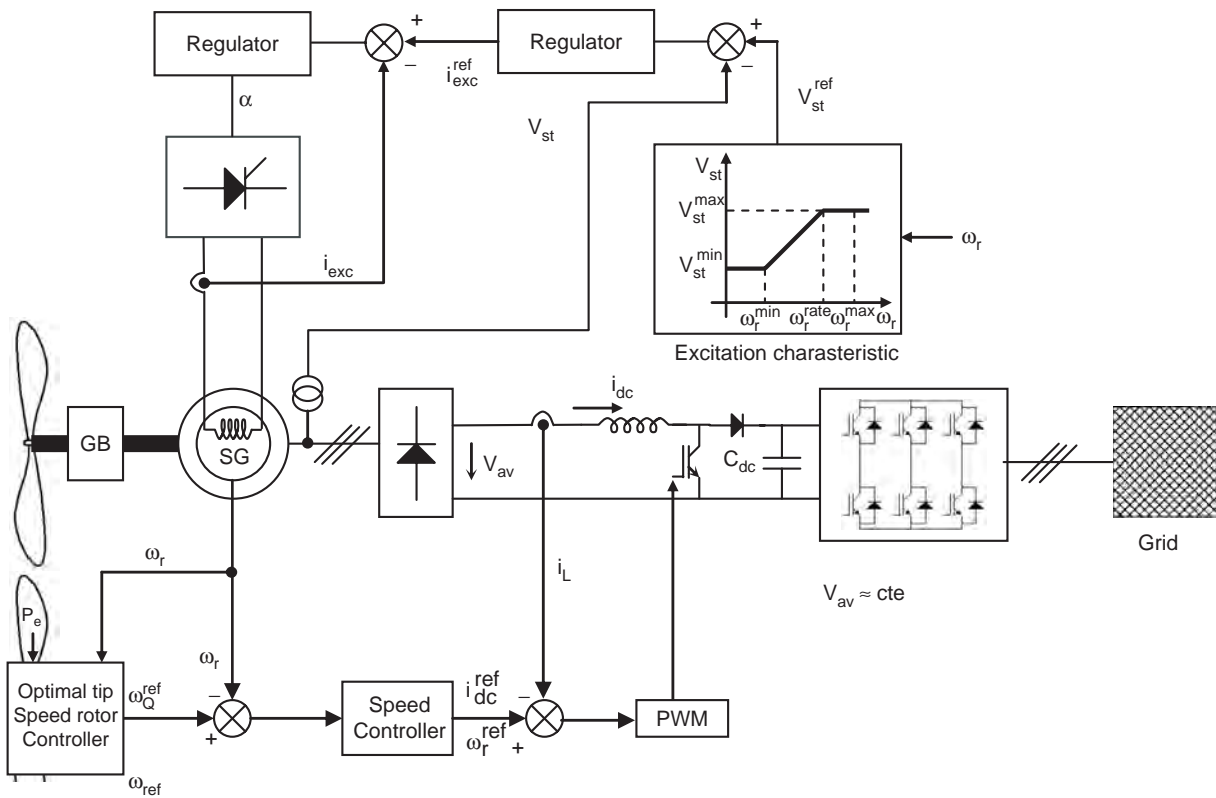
Regulator

+

−

$i_{exc}^{ref}$

Regulator

+

−

$V_{st}^{ref}$

$\alpha$

$V_{st}$

$V_{st}$

$V_{st}^{max}$

$V_{st}^{min}$

$\omega_r^{min}$ $\omega_r^{rate}$ $\omega_r^{max}$ $\omega_r$

$\omega_r$

Excitation charasteristic

$i_{exc}$

$i_{dc}$

GB

SG

$V_{av}$

$C_{dc}$

Grid

$\omega_r$

$i_L$

$V_{av} \approx$ cte

$P_e$

$\omega_r$

Optimal tip Speed rotor Controller

$\omega_Q^{ref}$

−

+

Speed Controller

$i_{dc}^{ref}$

$\omega_r^{ref}$

−

+

PWM

$\omega_{ref}$